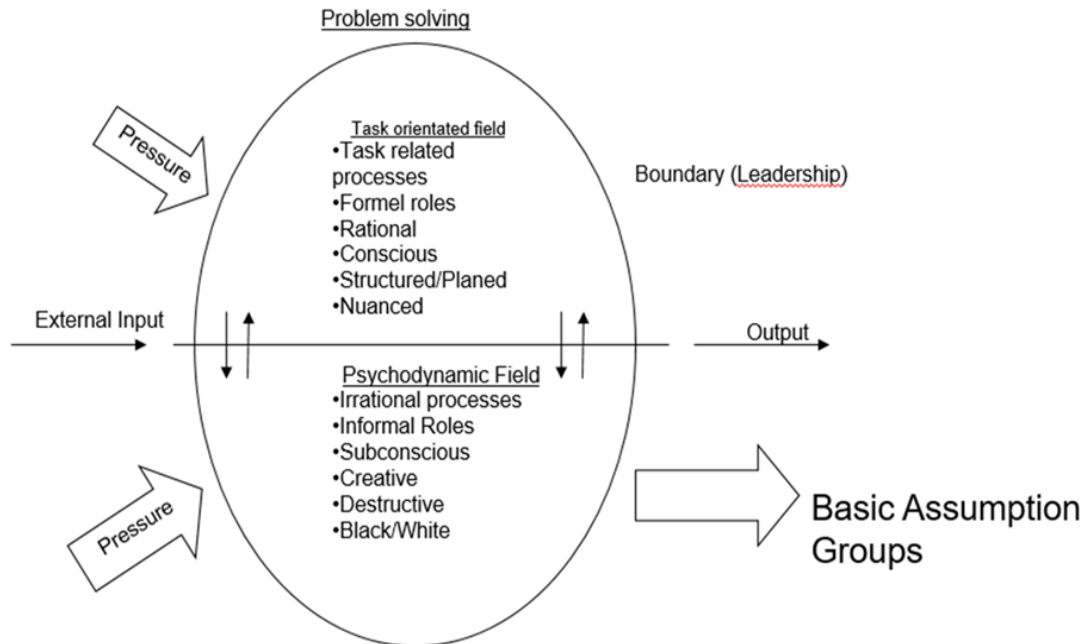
Problem solving

Pressure

Task orientated field
•Task related processes
•Formel roles
•Rational
•Conscious
•Structured/Planed
•Nuanced

Boundary (Leadership)

External Input

Output

Psychodynamic Field
•Irrational processes
•Informal Roles
•Subconscious
•Creative
•Destructive
•Black/White

Pressure

Basic Assumption Groups